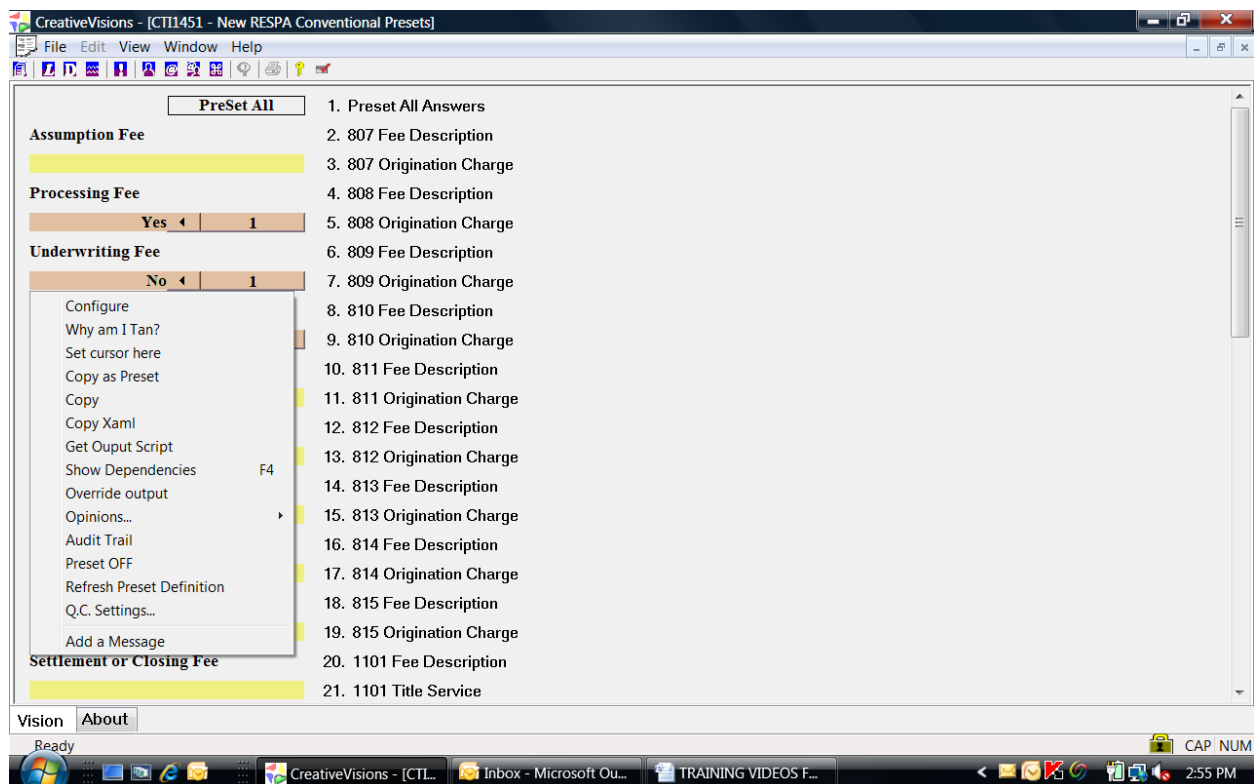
CreativeVisions - [CTI1451 - New RESPA Conventional Presets]

File Edit View Window Help

PreSet All
1. Preset All Answers
Assumption Fee
2. 807 Fee Description
3. 807 Origination Charge
Processing Fee
4. 808 Fee Description
Yes 1
5. 808 Origination Charge
Underwriting Fee
6. 809 Fee Description
No 1
7. 809 Origination Charge
8. 810 Fee Description
9. 810 Origination Charge
10. 811 Fee Description
11. 811 Origination Charge
12. 812 Fee Description
13. 812 Origination Charge
14. 813 Fee Description
15. 813 Origination Charge
16. 814 Fee Description
17. 814 Origination Charge
18. 815 Fee Description
19. 815 Origination Charge
Settlement or Closing Fee
20. 1101 Fee Description
21. 1101 Title Service

Configure
Why am I Tan?
Set cursor here
Copy as Preset
Copy
Copy Xaml
Get Ouput Script
Show Dependencies F4
Override output
Opinions...
Audit Trail
Preset OFF
Refresh Preset Definition
Q.C. Settings...
Add a Message

Vision About
Ready
CAP NUM
CreativeVisions - [CTI...
Inbox - Microsoft Ou...
TRAINING VIDEOS F...
2:55 PM